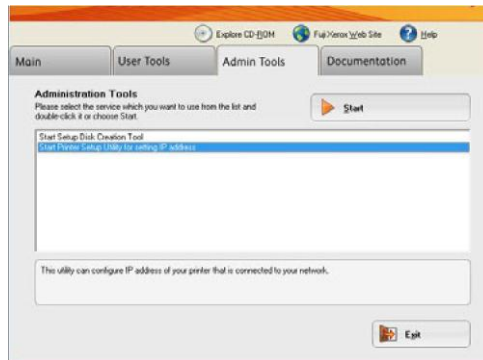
Explore CD-ROM
FujiXerox Web Site
Help

Main
User Tools
Admin Tools
Documentation

Administration Tools
Please select the service which you want to use from the list and double-click it or choose Start.

Start

Start Setup Disk Creation Tool
Start Printer Setup Utility for setting IP address

This utility can configure IP address of your printer that is connected to your network.

Exit